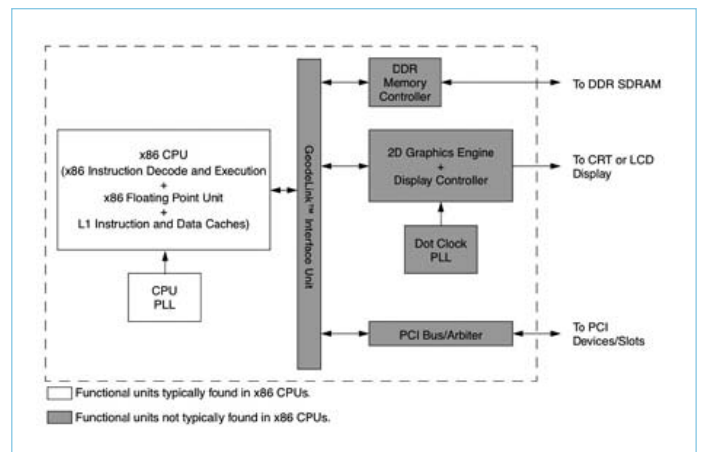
x86 CPU
(x86 Instruction Decode and Execution
+
x86 Floating Point Unit
+
L1 Instruction and Data Caches)

CPU
PLL

GeodeLink™ Interface Unit

DDR
Memory
Controller

To DDR SDRAM

2D Graphics Engine
+
Display Controller

To CRT or LCD
Display

Dot Clock
PLL

PCI Bus/Arbiter

To PCI
Devices/Slots

Functional units typically found in x86 CPUs.

Functional units not typically found in x86 CPUs.